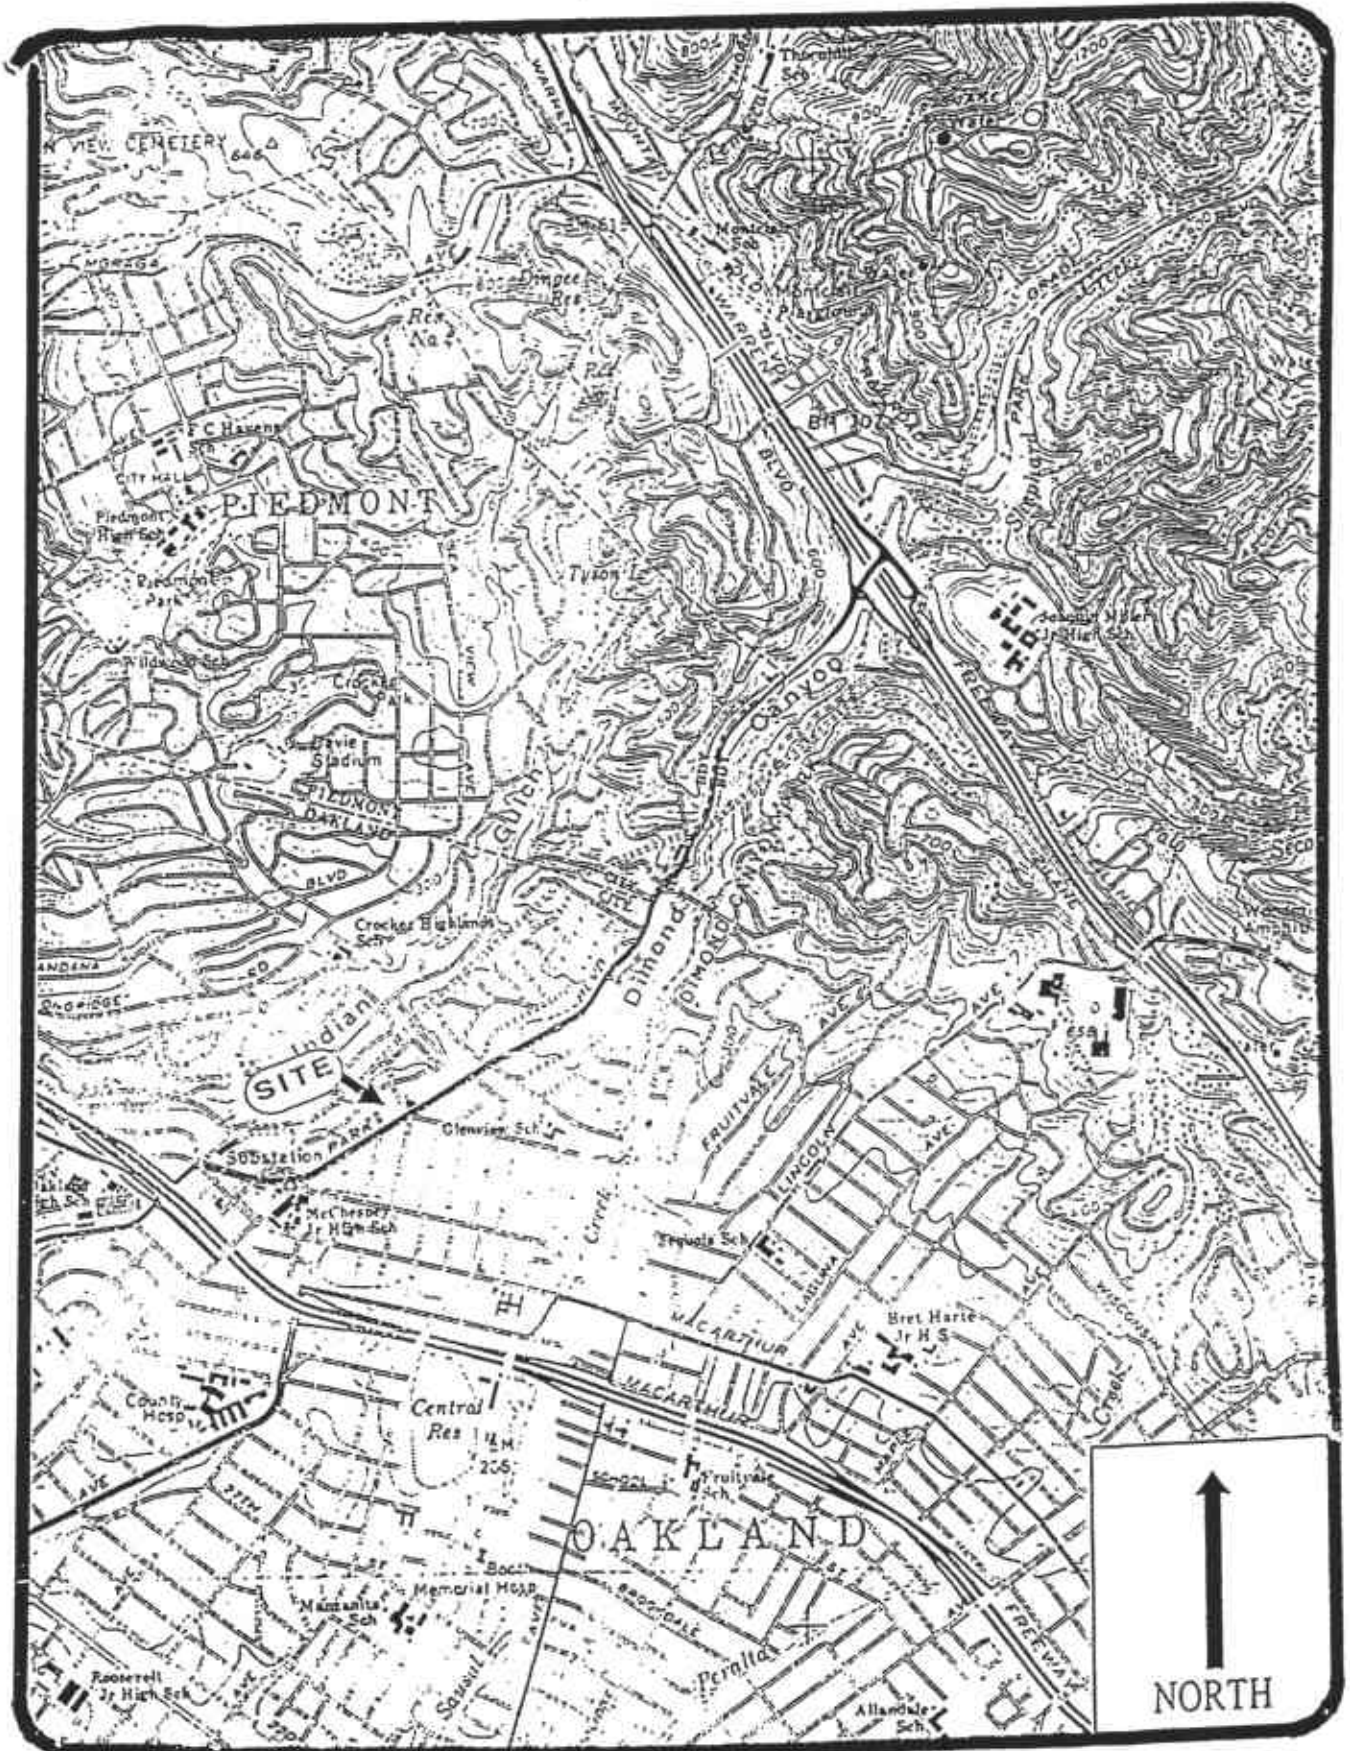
N VIEW CEMETERY
646
WARREN
Thornhill Sch
MORAGA
AVE
Dimgee Res
Res No 2
Montclair Sch
Montclair Playground
WARREN BLVD
BLVD
F C Havens
CITY HALL
PIEDMONT
Piedmont High Sch
Piedmont Park
Tyson L
Joaquin Miller Jr High Sch
FREEWAY
Wildwood Sch
Crocker Park
Davie Stadium
PIEDMONT
OAKLAND
Canyon
BLVD
Gulch
Crocker Highlands Sch
Dimond
DIMOND
FRUITVALE
AVE
Indian
SITE
Substation
PARK
Glenview Sch
LINCOLN
Oakland High Sch
McChesney Jr High Sch
Creek
Sequoia Sch
LAGUNA
MACARTHUR
Bret Harte Jr H S
County Hosp
Central Res
MACARTHUR
Fruitvale Sch
Creek
OAKLAND
Memorial Hosp
Manzanita Sch
Sausal
Peralta
Roosevelt Jr High Sch
Allendale Sch
FREEWAY
NORTH